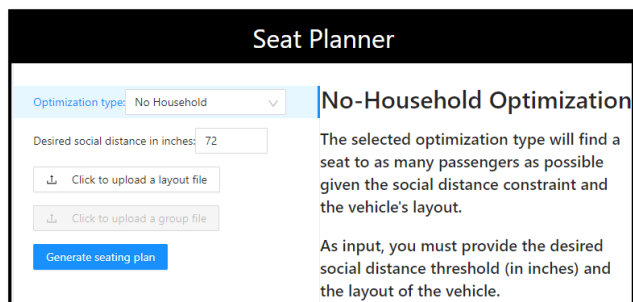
Seat Planner

Optimization type: No Household

Desired social distance in inches: 72

Click to upload a layout file

Click to upload a group file

Generate seating plan

No-Household Optimization

The selected optimization type will find a seat to as many passengers as possible given the social distance constraint and the vehicle's layout.

As input, you must provide the desired social distance threshold (in inches) and the layout of the vehicle.